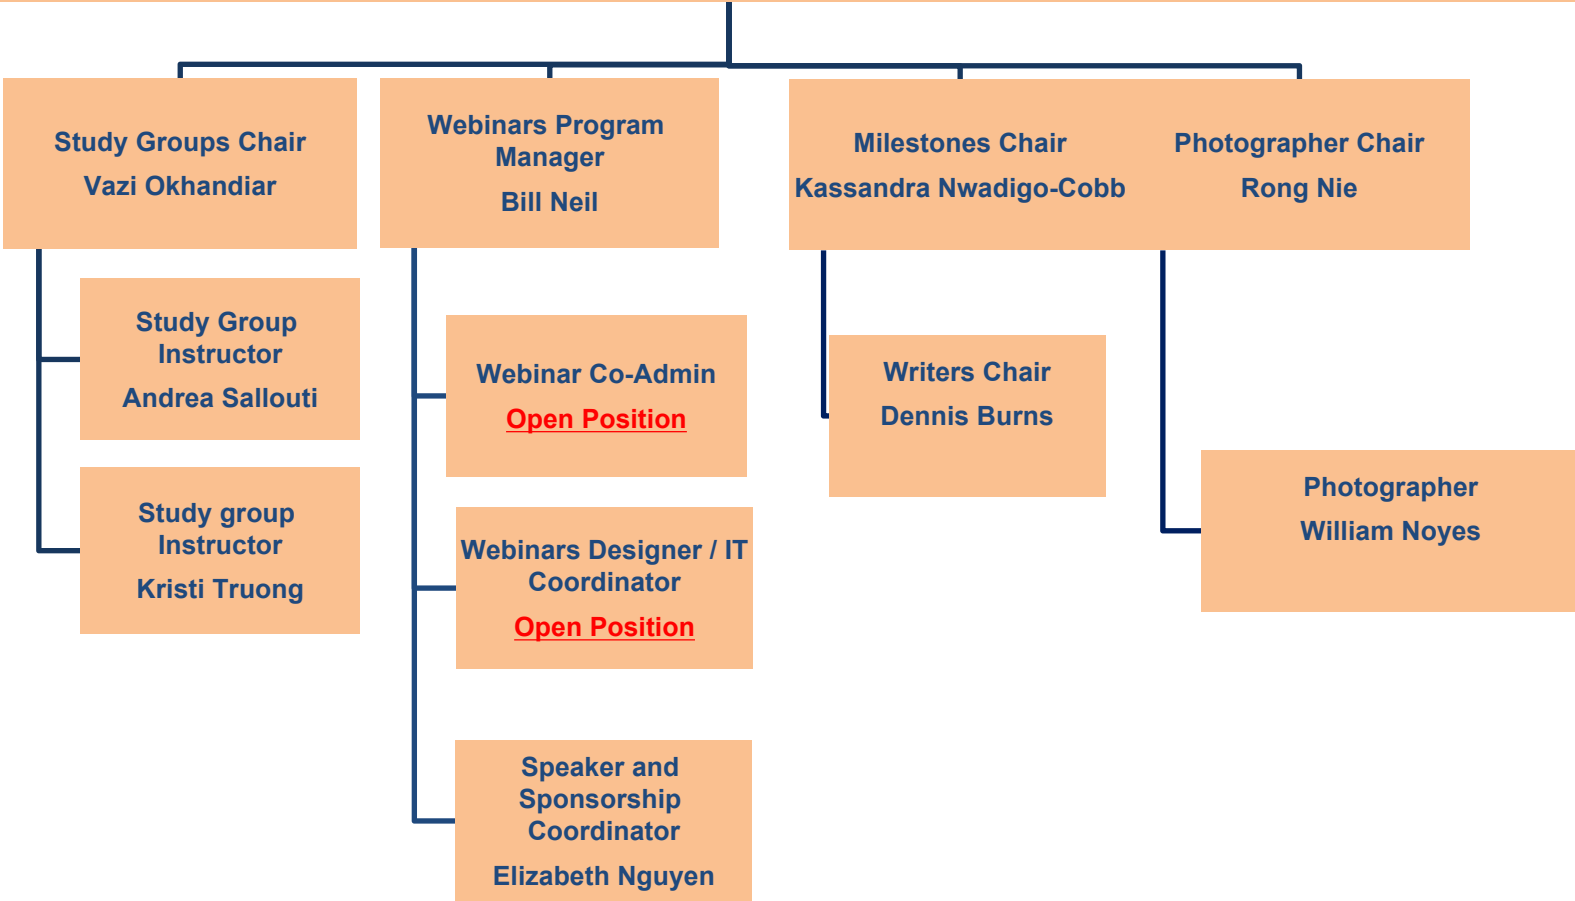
Study Groups Chair
Vazi Okhandiar

Study Group Instructor
Andrea Sallouti

Study group Instructor
Kristi Truong

Webinars Program Manager
Bill Neil

Webinar Co-Admin
Open Position

Webinars Designer / IT Coordinator
Open Position

Speaker and Sponsorship Coordinator
Elizabeth Nguyen

Milestones Chair
Kassandra Nwadigo-Cobb

Writers Chair
Dennis Burns

Photographer Chair
Rong Nie

Photographer
William Noyes